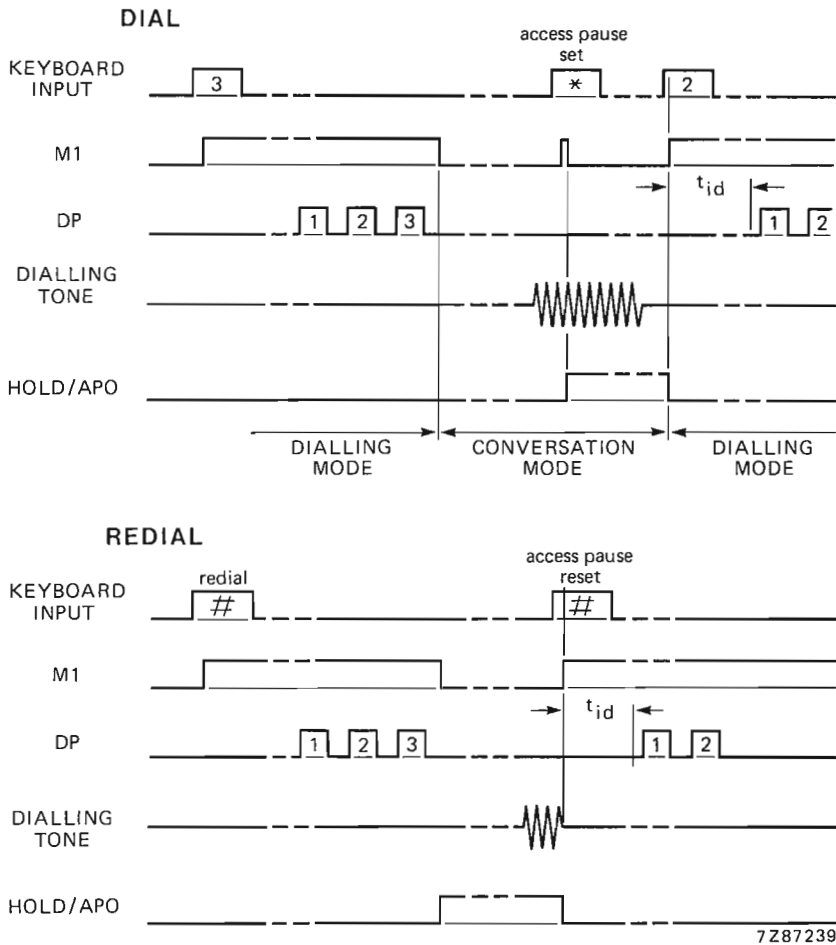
DIAL

access pause set

KEYBOARD INPUT

3

*

2

M1

$t_{id}$

DP

1 2 3

1 2

DIALLING TONE

HOLD/APO

DIALLING MODE

CONVERSATION MODE

DIALLING MODE

REDIAL

access pause reset

KEYBOARD INPUT

redial

#

#

M1

$t_{id}$

DP

1 2 3

1 2

DIALLING TONE

HOLD/APO

7Z87239